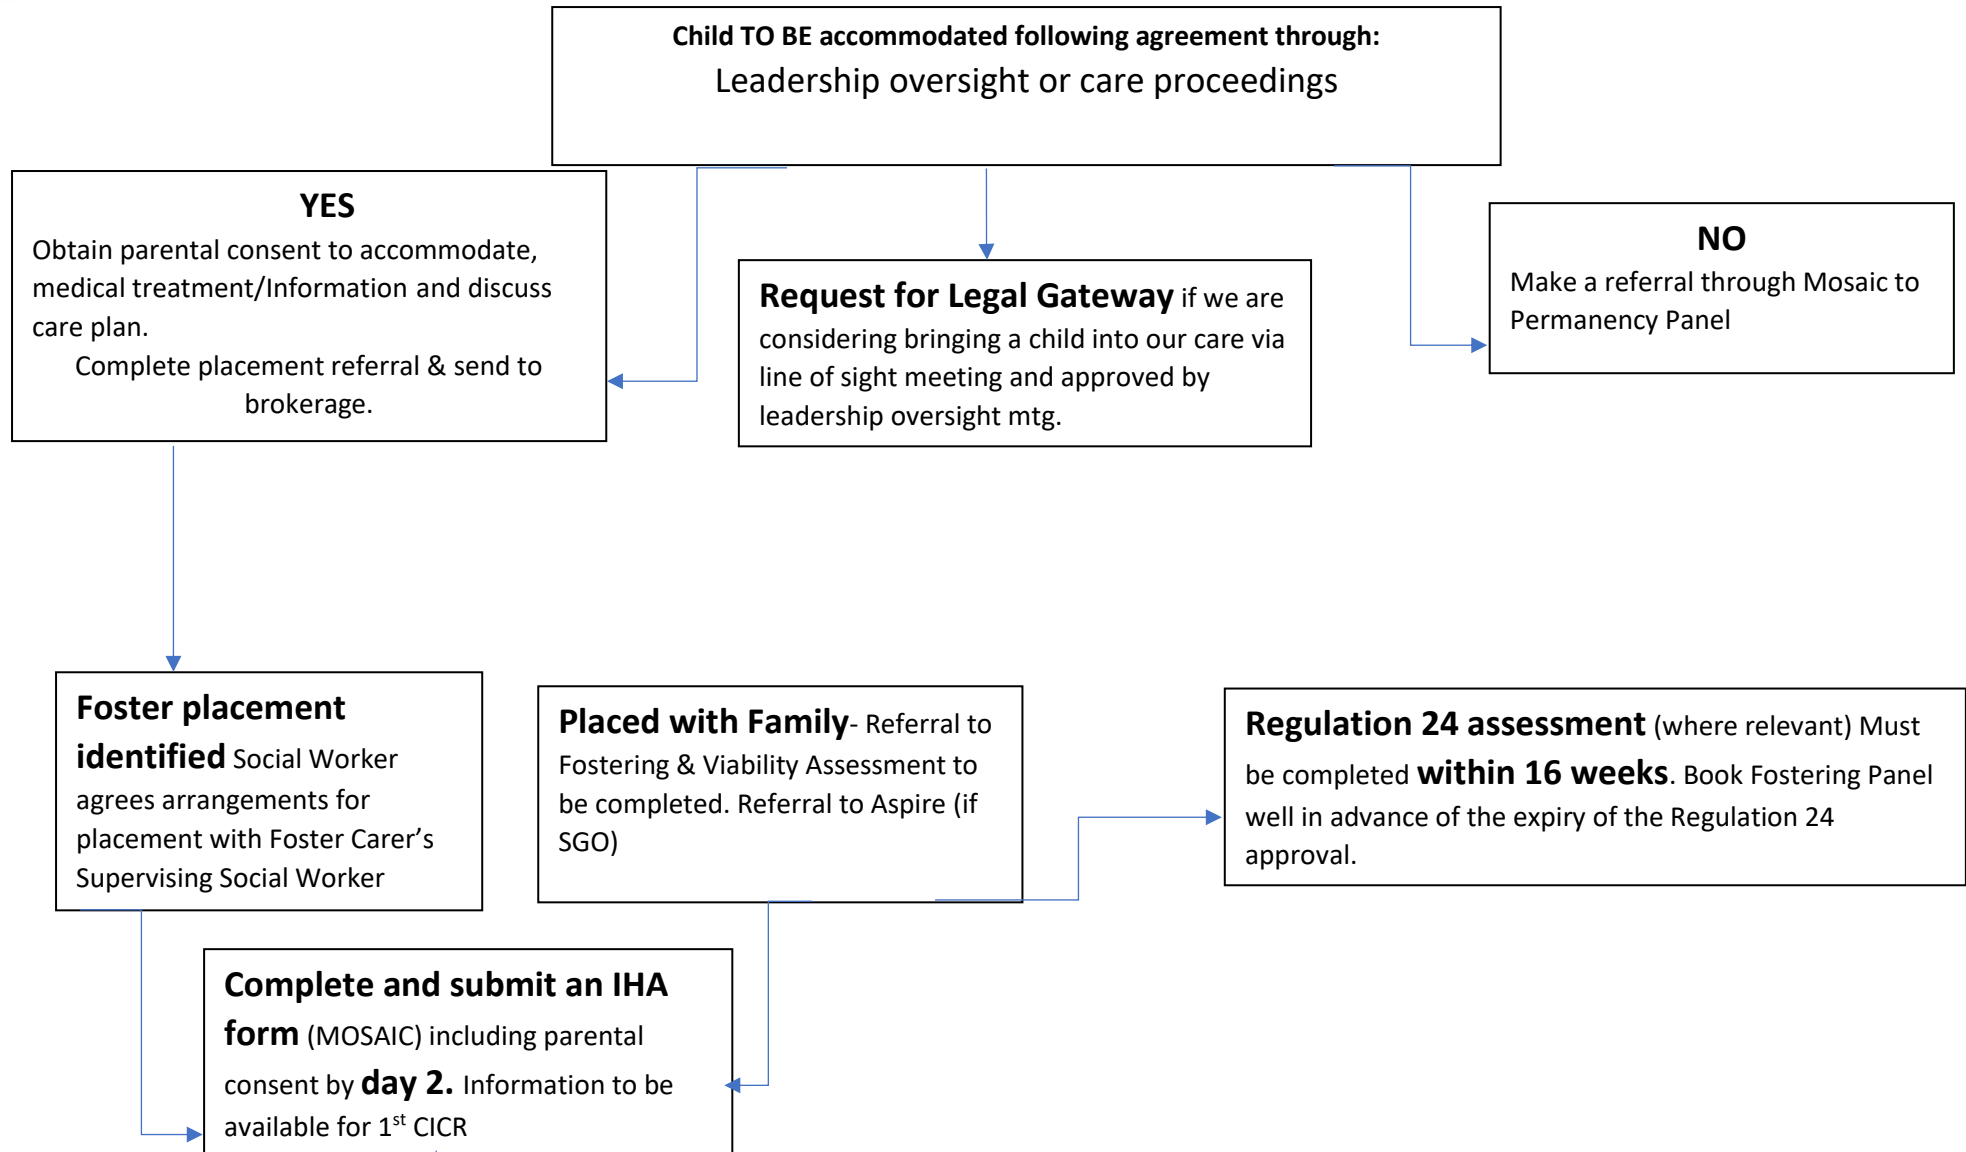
Child TO BE accommodated following agreement through:
Leadership oversight or care proceedings

YES
Obtain parental consent to accommodate, medical treatment/Information and discuss care plan.
Complete placement referral & send to brokerage.

Request for Legal Gateway if we are considering bringing a child into our care via line of sight meeting and approved by leadership oversight mtg.

NO
Make a referral through Mosaic to Permanency Panel

Foster placement identified Social Worker agrees arrangements for placement with Foster Carer's Supervising Social Worker

Placed with Family- Referral to Fostering & Viability Assessment to be completed. Referral to Aspire (if SGO)

Regulation 24 assessment (where relevant) Must be completed within 16 weeks. Book Fostering Panel well in advance of the expiry of the Regulation 24 approval.

Complete and submit an IHA form (MOSAIC) including parental consent by day 2. Information to be available for 1$^{st}$ CICR